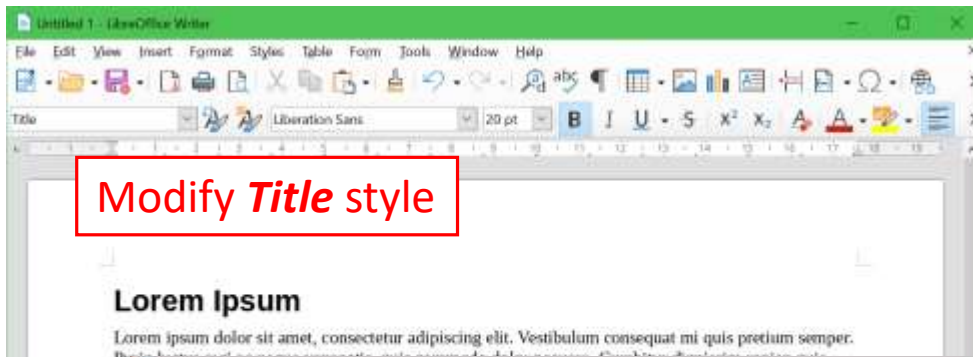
Untitled 1 - LibreOffice Writer

File Edit View Insert Format Styles Table Form Tools Window Help

Title Liberation Sans 20 pt

B I U S $X^2$ $X_2$

Modify *Title* style

Lorem Ipsum

Lorem ipsum dolor sit amet, consectetur adipiscing elit. Vestibulum consequat mi quis pretium semper. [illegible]